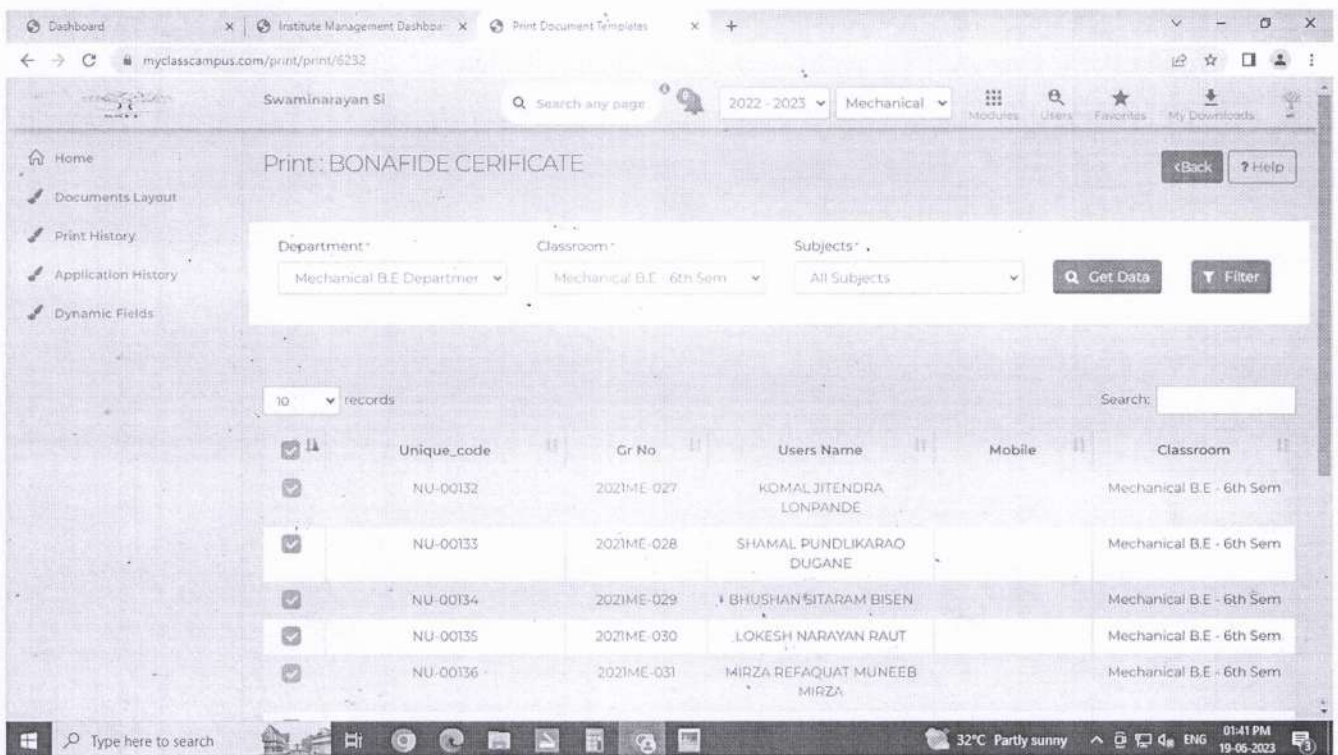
Dashboard | Institute Management Dashboa | Print Document Templates

myclasscampus.com/print/print/6232

Swaminarayan Si

Search any page

2022 - 2023

Mechanical

Modules | Users | Favorites | My Downloads

Home

Documents Layout

Print History

Application History

Dynamic Fields

Print : BONAFIDE CERIFICATE

‹Back

? Help

Department*

Mechanical B.E Departmer

Classroom*

Mechanical B.E - 6th Sem

Subjects*

All Subjects

Get Data

Filter

10 records

Search:

| | Unique_code | Gr No | Users Name | Mobile | Classroom |
|---|---|---|---|---|---|
| | NU-00132 | 2021ME-027 | KOMAL JITENDRA LONPANDE | | Mechanical B.E - 6th Sem |
| | NU-00133 | 2021ME-028 | SHAMAL PUNDLIKARAO DUGANE | | Mechanical B.E - 6th Sem |
| | NU-00134 | 2021ME-029 | BHUSHAN SITARAM BISEN | | Mechanical B.E - 6th Sem |
| | NU-00135 | 2021ME-030 | LOKESH NARAYAN RAUT | | Mechanical B.E - 6th Sem |
| | NU-00136 | 2021ME-031 | MIRZA REFAQUAT MUNEEB MIRZA | | Mechanical B.E - 6th Sem |

Type here to search

32°C Partly sunny

ENG

01:41 PM
19-06-2023